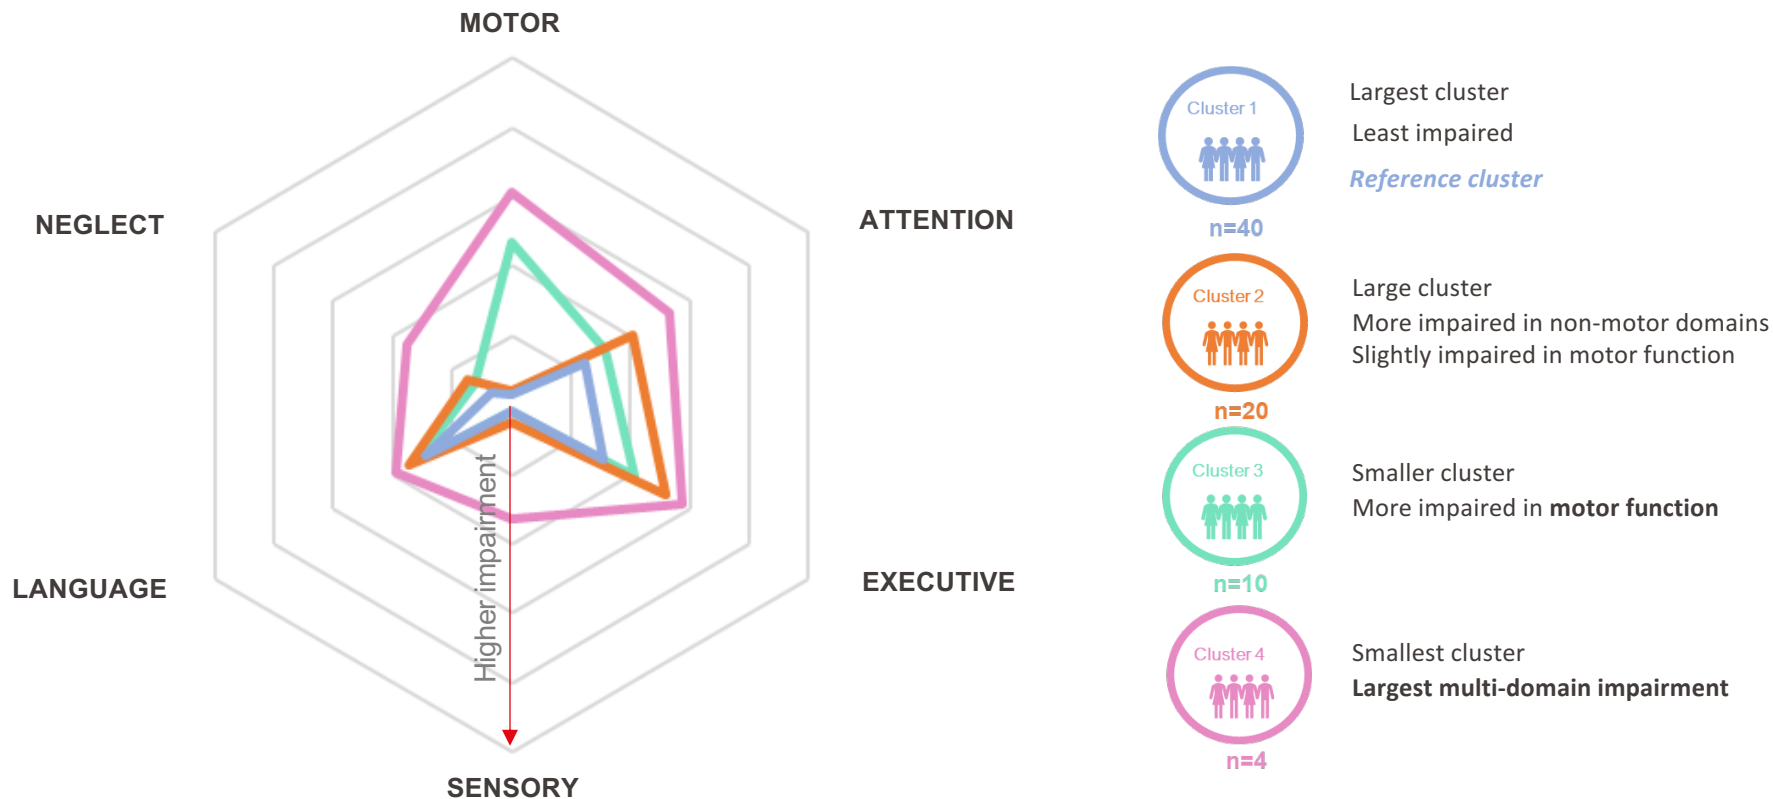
MOTOR

NEGLECT

ATTENTION

LANGUAGE

EXECUTIVE

SENSORY

Higher impairment

Cluster 1
n=40
Largest cluster
Least impaired
Reference cluster

Cluster 2
n=20
Large cluster
More impaired in non-motor domains
Slightly impaired in motor function

Cluster 3
n=10
Smaller cluster
More impaired in motor function

Cluster 4
n=4
Smallest cluster
Largest multi-domain impairment